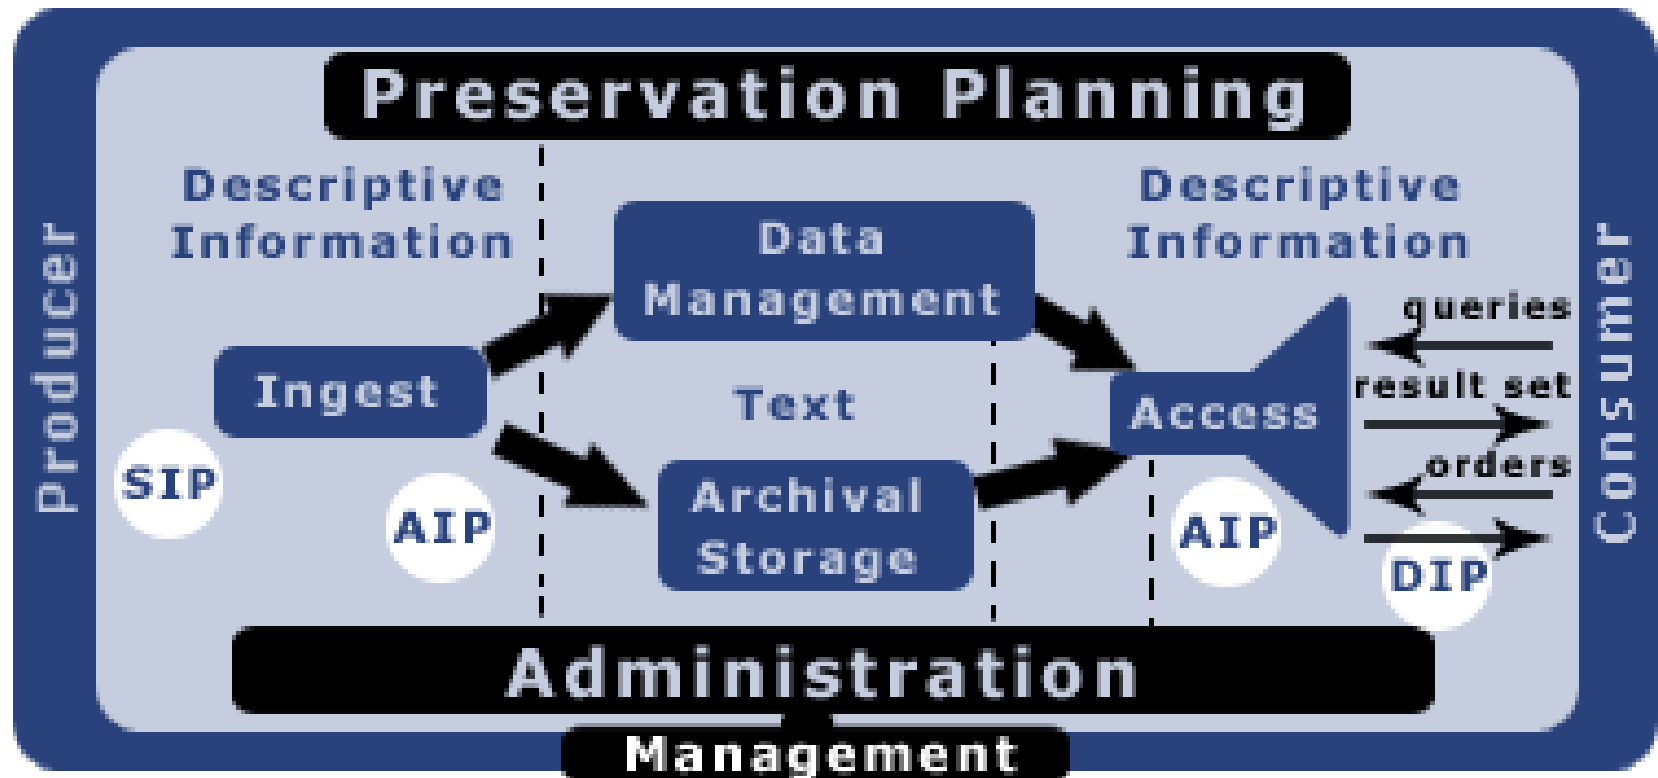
Preservation Planning

Producer

Descriptive Information

Ingest

SIP

AIP

Data Management

Text

Archival Storage

Descriptive Information

Access

AIP

queries

result set

orders

DIP

Consumer

Administration

Management